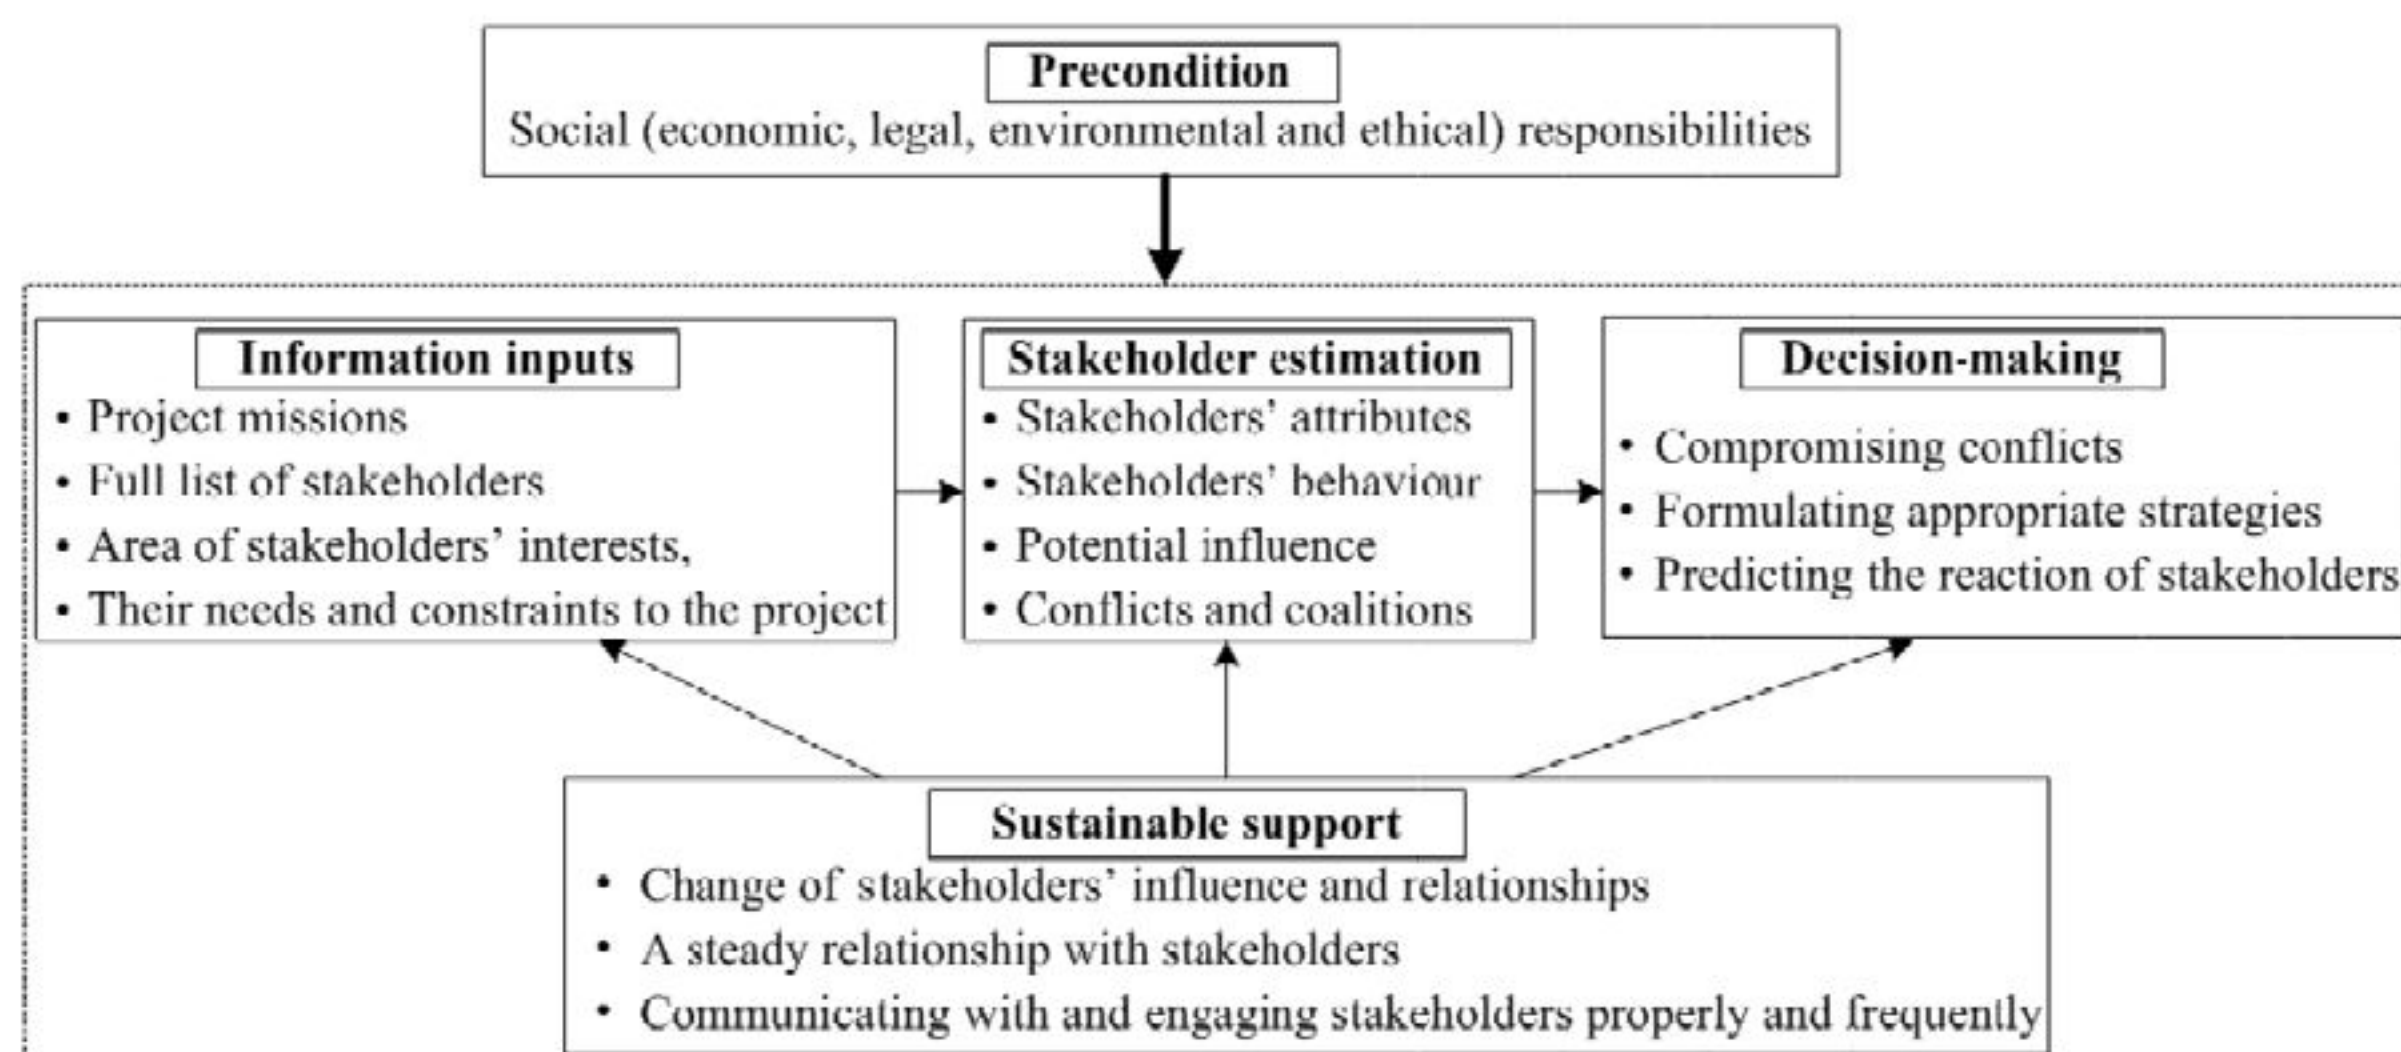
Precondition

Social (economic, legal, environmental and ethical) responsibilities

Information inputs

- Project missions
- Full list of stakeholders
- Area of stakeholders' interests,
- Their needs and constraints to the project

Stakeholder estimation

- Stakeholders' attributes
- Stakeholders' behaviour
- Potential influence
- Conflicts and coalitions

Decision-making

- Compromising conflicts
- Formulating appropriate strategies
- Predicting the reaction of stakeholders

Sustainable support

- Change of stakeholders' influence and relationships
- A steady relationship with stakeholders
- Communicating with and engaging stakeholders properly and frequently